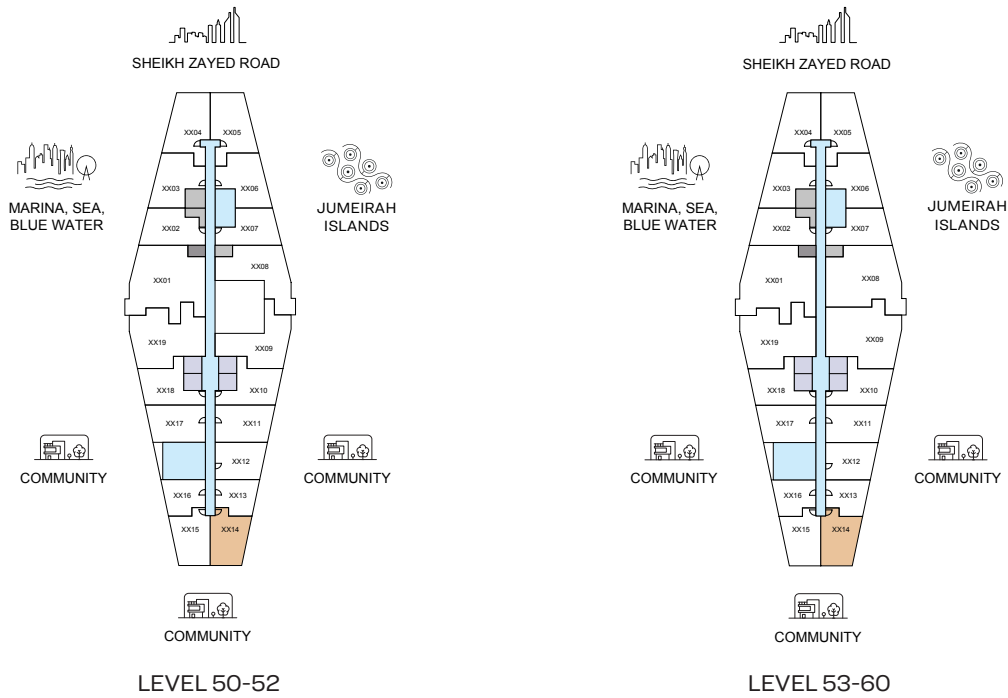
SHEIKH ZAYED ROAD

MARINA, SEA, BLUE WATER

JUMEIRAH ISLANDS

XX04 XX05
XX03 XX06
XX02 XX07
XX01 XX08
XX19 XX09
XX18 XX10
XX17 XX11
XX12
XX16 XX13
XX15 XX14

COMMUNITY

COMMUNITY

COMMUNITY

LEVEL 50-52

SHEIKH ZAYED ROAD

MARINA, SEA, BLUE WATER

JUMEIRAH ISLANDS

XX04 XX05
XX03 XX06
XX02 XX07
XX01 XX08
XX19 XX09
XX18 XX10
XX17 XX11
XX12
XX16 XX13
XX15 XX14

COMMUNITY

COMMUNITY

COMMUNITY

LEVEL 53-60